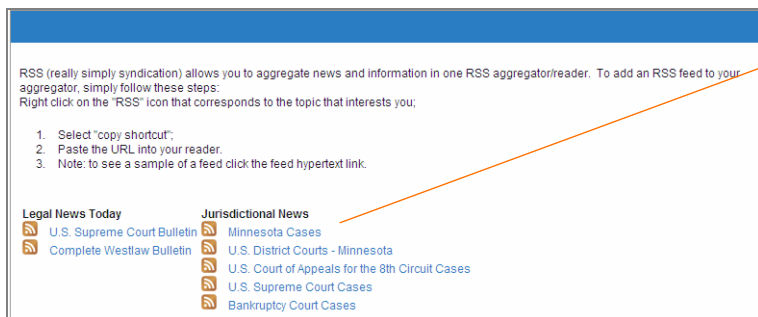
RSS (really simply syndication) allows you to aggregate news and information in one RSS aggregator/reader. To add an RSS feed to your aggregator, simply follow these steps:
Right click on the "RSS" icon that corresponds to the topic that interests you;

1. Select "copy shortcut";
2. Paste the URL into your reader.
3. Note: to see a sample of a feed click the feed hypertext link.

Legal News Today
U.S. Supreme Court Bulletin
Complete Westlaw Bulletin

Jurisdictional News
Minnesota Cases
U.S. District Courts - Minnesota
U.S. Court of Appeals for the 8th Circuit Cases
U.S. Supreme Court Cases
Bankruptcy Court Cases